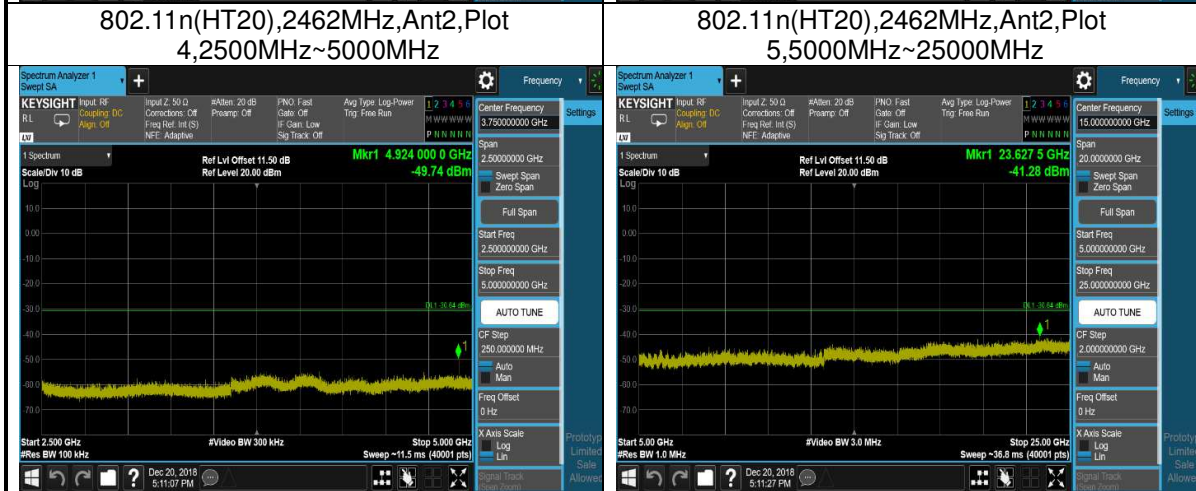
802.11n(HT20),2462MHz,Ant2,Plot 4,2500MHz~5000MHz

Spectrum Analyzer 1
Swept SA
Frequency
KEYSIGHT Input: RF Coupling: DC Align: Off
Input Z: 50 Ω Corrections: Off Freq Ref: Int (S) NFE: Adaptive
#Atten: 20 dB Preamp: Off
PNO: Fast Gate: Off IF Gain: Low Sig Track: Off
Avg Type: Log-Power Trig: Free Run
1 2 3 4 5 6
M W W W W W
P N N N N N
1 Spectrum
Scale/Div 10 dB
Log
Ref Lvl Offset 11.50 dB
Ref Level 20.00 dBm
Mkr1 4.924 000 0 GHz
-49.74 dBm
10.0
0.00
-10.0
-20.0
-30.0
-40.0
-50.0
-60.0
-70.0
DL1 -30.64 dBm
1
Start 2.500 GHz
#Res BW 100 kHz
#Video BW 300 kHz
Stop 5.000 GHz
Sweep ~11.5 ms (40001 pts)
Center Frequency
3.750000000 GHz
Settings
Span
2.50000000 GHz
Swept Span
Zero Span
Full Span
Start Freq
2.500000000 GHz
Stop Freq
5.000000000 GHz
AUTO TUNE
CF Step
250.000000 MHz
Auto
Man
Freq Offset
0 Hz
X Axis Scale
Log
Lin
Signal Track
Dec 20, 2018
5:11:07 PM

802.11n(HT20),2462MHz,Ant2,Plot 5,5000MHz~25000MHz

Spectrum Analyzer 1
Swept SA
Frequency
KEYSIGHT Input: RF Coupling: DC Align: Off
Input Z: 50 Ω Corrections: Off Freq Ref: Int (S) NFE: Adaptive
#Atten: 20 dB Preamp: Off
PNO: Fast Gate: Off IF Gain: Low Sig Track: Off
Avg Type: Log-Power Trig: Free Run
1 2 3 4 5 6
M W W W W W
P N N N N N
1 Spectrum
Scale/Div 10 dB
Log
Ref Lvl Offset 11.50 dB
Ref Level 20.00 dBm
Mkr1 23.627 5 GHz
-41.28 dBm
10.0
0.00
-10.0
-20.0
-30.0
-40.0
-50.0
-60.0
-70.0
DL1 -30.64 dBm
1
Start 5.00 GHz
#Res BW 1.0 MHz
#Video BW 3.0 MHz
Stop 25.00 GHz
Sweep ~36.8 ms (40001 pts)
Center Frequency
15.000000000 GHz
Settings
Span
20.00000000 GHz
Swept Span
Zero Span
Full Span
Start Freq
5.000000000 GHz
Stop Freq
25.000000000 GHz
AUTO TUNE
CF Step
2.000000000 GHz
Auto
Man
Freq Offset
0 Hz
X Axis Scale
Log
Lin
Prototype Limited Sale Allowed
Signal Track
Dec 20, 2018
5:11:27 PM